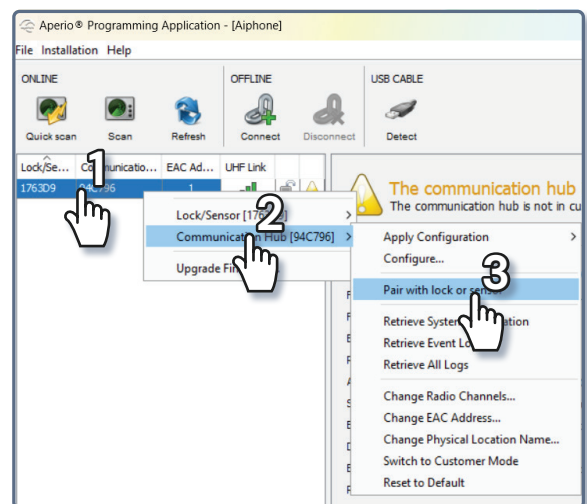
Aperio® Programming Application - [Aiphone]
File Installation Help
ONLINE
Quick scan Scan Refresh
OFFLINE
Connect Disconnect
USB CABLE
Detect
Lock/Se... Communicatio... EAC Ad... UHF Link
1763D9 94C796 1
1
The communication hub
The communication hub is not in cu
Lock/Sensor [1763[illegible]
2
Communication Hub [94C796]
Upgrade Fi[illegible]
Apply Configuration
Configure...
3
Pair with lock or se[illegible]
Retrieve Syste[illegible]ation
Retrieve Event Lo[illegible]
Retrieve All Logs
Change Radio Channels...
Change EAC Address...
Change Physical Location Name...
Switch to Customer Mode
Reset to Default